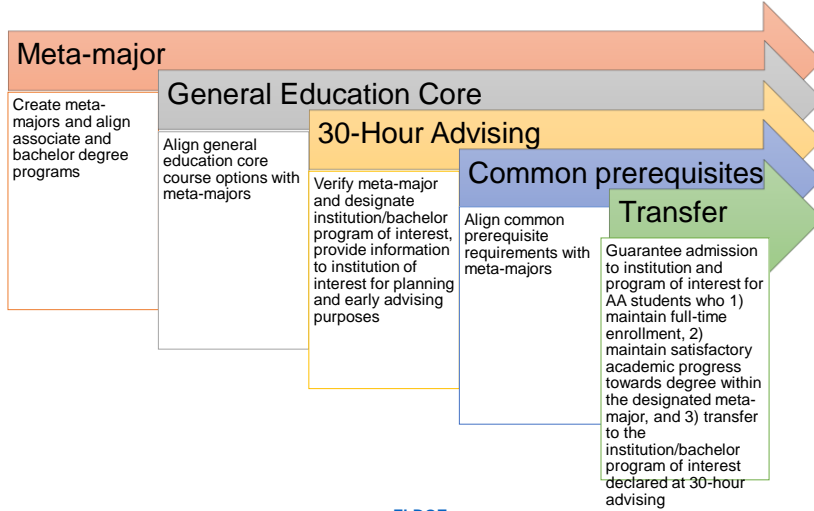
Meta-major

Create meta-majors and align associate and bachelor degree programs

General Education Core

Align general education core course options with meta-majors

30-Hour Advising

Verify meta-major and designate institution/bachelor program of interest, provide information to institution of interest for planning and early advising purposes

Common prerequisites

Align common prerequisite requirements with meta-majors

Transfer

Guarantee admission to institution and program of interest for AA students who 1) maintain full-time enrollment, 2) maintain satisfactory academic progress towards degree within the designated meta-major, and 3) transfer to the institution/bachelor program of interest declared at 30-hour advising

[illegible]